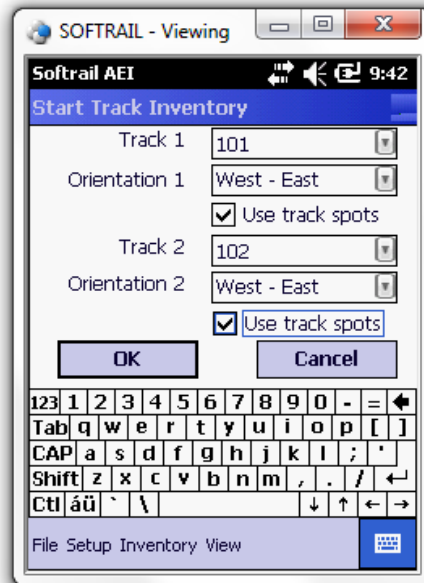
SOFTRAIL - Viewing

Softrail AEI 9:42

Start Track Inventory

Track 1 101

Orientation 1 West - East

Use track spots

Track 2 102

Orientation 2 West - East

Use track spots

OK

Cancel

123 1 2 3 4 5 6 7 8 9 0 - =

Tab q w e r t y u i o p [ ]

CAP a s d f g h j k l ; '

Shift z x c v b n m , . /

Ctl áü ` \ ↓ ↑ ← →

File Setup Inventory View